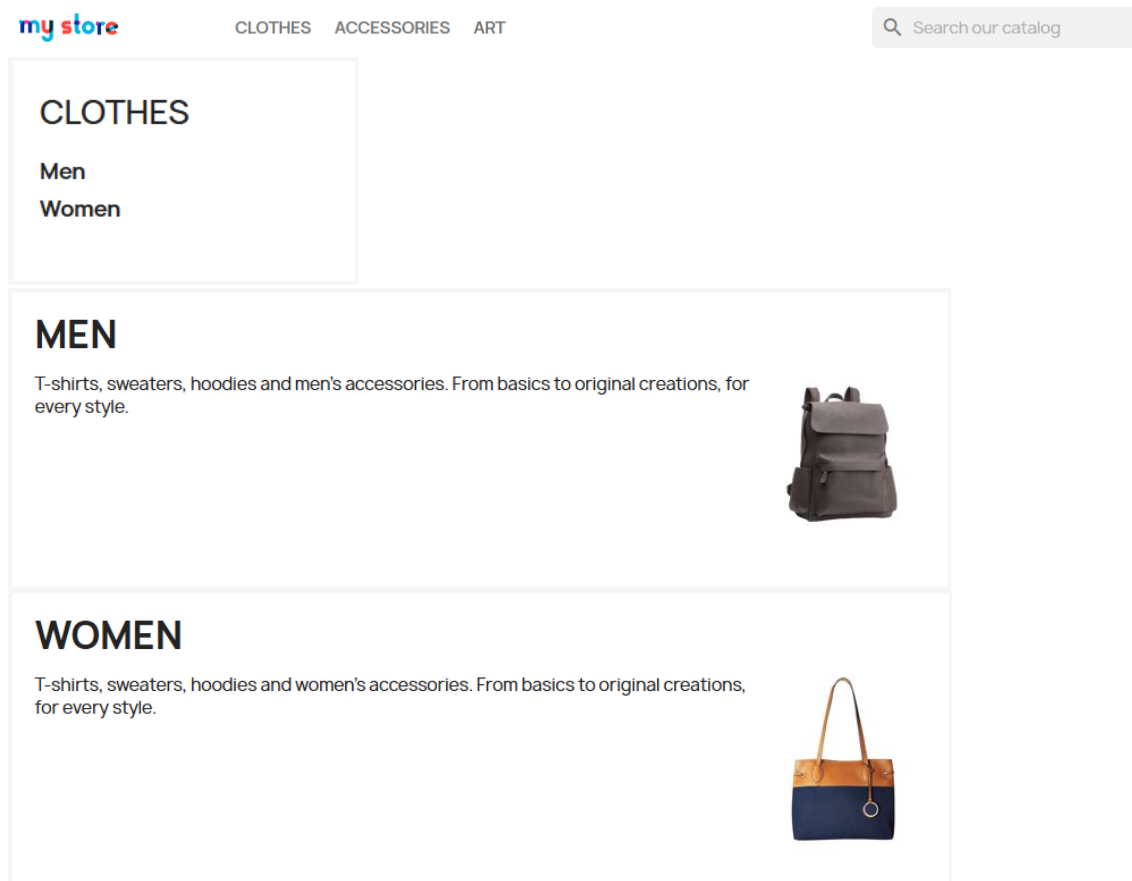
my store

CLOTHES ACCESSORIES ART

Search our catalog

CLOTHES

Men

Women

MEN

T-shirts, sweaters, hoodies and men's accessories. From basics to original creations, for every style.

WOMEN

T-shirts, sweaters, hoodies and women's accessories. From basics to original creations, for every style.